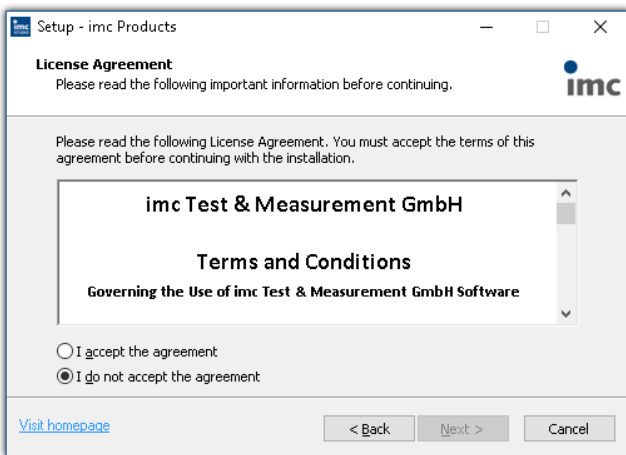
Setup - imc Products

License Agreement
Please read the following important information before continuing.

imc

Please read the following License Agreement. You must accept the terms of this agreement before continuing with the installation.

imc Test & Measurement GmbH

Terms and Conditions

Governing the Use of imc Test & Measurement GmbH Software

I accept the agreement

I do not accept the agreement

Visit homepage

< Back

Next >

Cancel